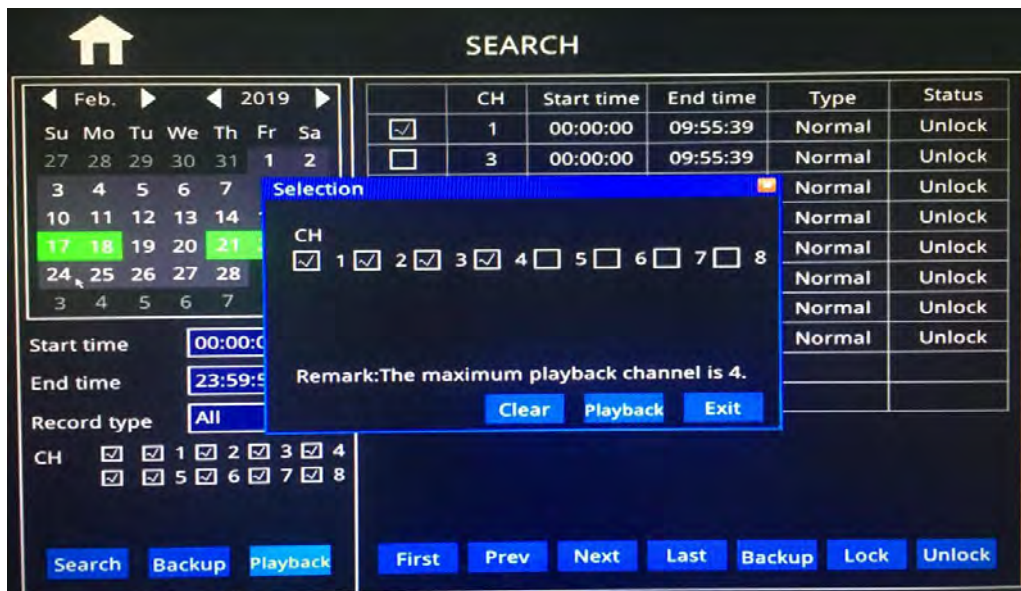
SEARCH

Feb. 2019

| Su | Mo | Tu | We | Th | Fr | Sa |
|---|---|---|---|---|---|---|
| 27 | 28 | 29 | 30 | 31 | 1 | 2 |
| 3 | 4 | 5 | 6 | 7 | | |
| 10 | 11 | 12 | 13 | 14 | | |
| 17 | 18 | 19 | 20 | 21 | | |
| 24 | 25 | 26 | 27 | 28 | | |
| 3 | 4 | 5 | 6 | 7 | | |

Start time 00:00:0
End time 23:59:5
Record type All
CH ☑ ☑ 1 ☑ 2 ☑ 3 ☑ 4
☑ ☑ 5 ☑ 6 ☑ 7 ☑ 8

Search Backup Playback

| | CH | Start time | End time | Type | Status |
|---|---|---|---|---|---|
| ☑ | 1 | 00:00:00 | 09:55:39 | Normal | Unlock |
| ☐ | 3 | 00:00:00 | 09:55:39 | Normal | Unlock |
| | | | | Normal | Unlock |
| | | | | Normal | Unlock |
| | | | | Normal | Unlock |
| | | | | Normal | Unlock |
| | | | | Normal | Unlock |
| | | | | Normal | Unlock |

Selection
CH
☑ 1 ☑ 2 ☑ 3 ☑ 4 ☐ 5 ☐ 6 ☐ 7 ☐ 8

Remark:The maximum playback channel is 4.

Clear Playback Exit

First Prev Next Last Backup Lock Unlock